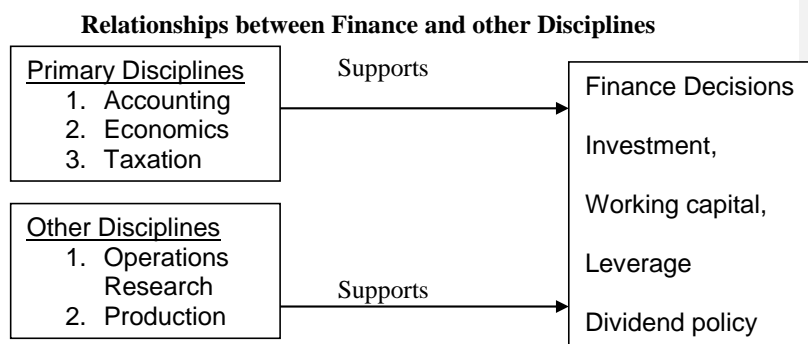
**Relationships between Finance and other Disciplines**

Primary Disciplines
1. Accounting
2. Economics
3. Taxation

Supports

Other Disciplines
1. Operations Research
2. Production

Supports

Finance Decisions

Investment,

Working capital,

Leverage

Dividend policy